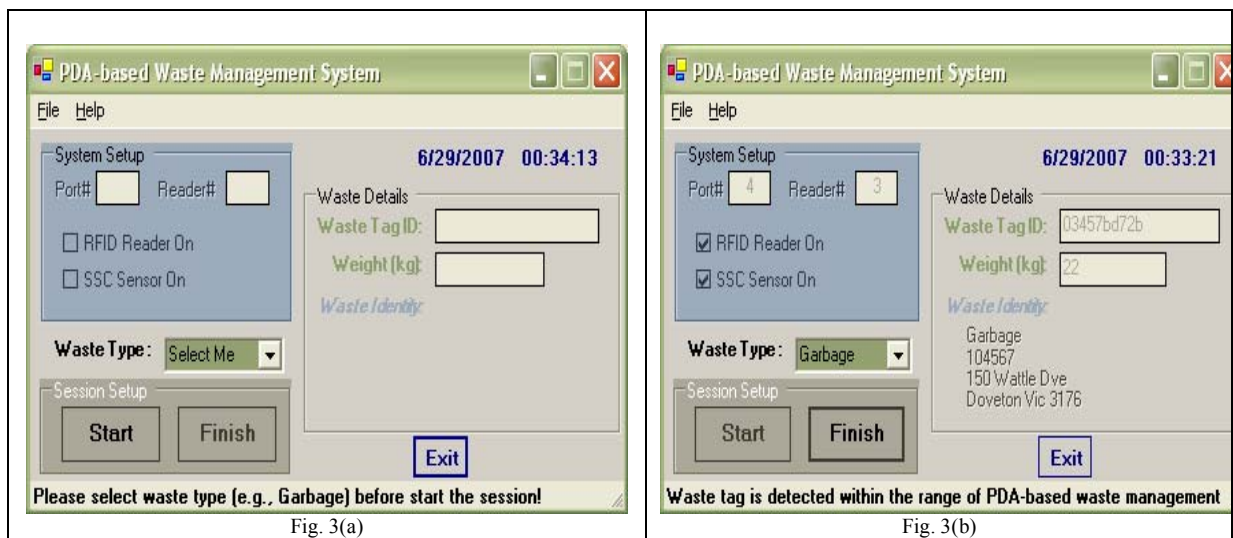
PDA-based Waste Management System

File Help

System Setup

Port# Reader#

RFID Reader On

SSC Sensor On

6/29/2007 00:34:13

Waste Details

Waste Tag ID:

Weight (kg):

Waste Identity:

Waste Type: Select Me

Session Setup

Start Finish

Exit

Please select waste type (e.g., Garbage) before start the session!

Fig. 3(a)

PDA-based Waste Management System

File Help

System Setup

Port# 4 Reader# 3

RFID Reader On

SSC Sensor On

6/29/2007 00:33:21

Waste Details

Waste Tag ID: 03457bd72b

Weight (kg): 22

Waste Identity:

Garbage
104567
150 Wattle Dve
Doveton Vic 3176

Waste Type: Garbage

Session Setup

Start Finish

Exit

Waste tag is detected within the range of PDA-based waste management

Fig. 3(b)